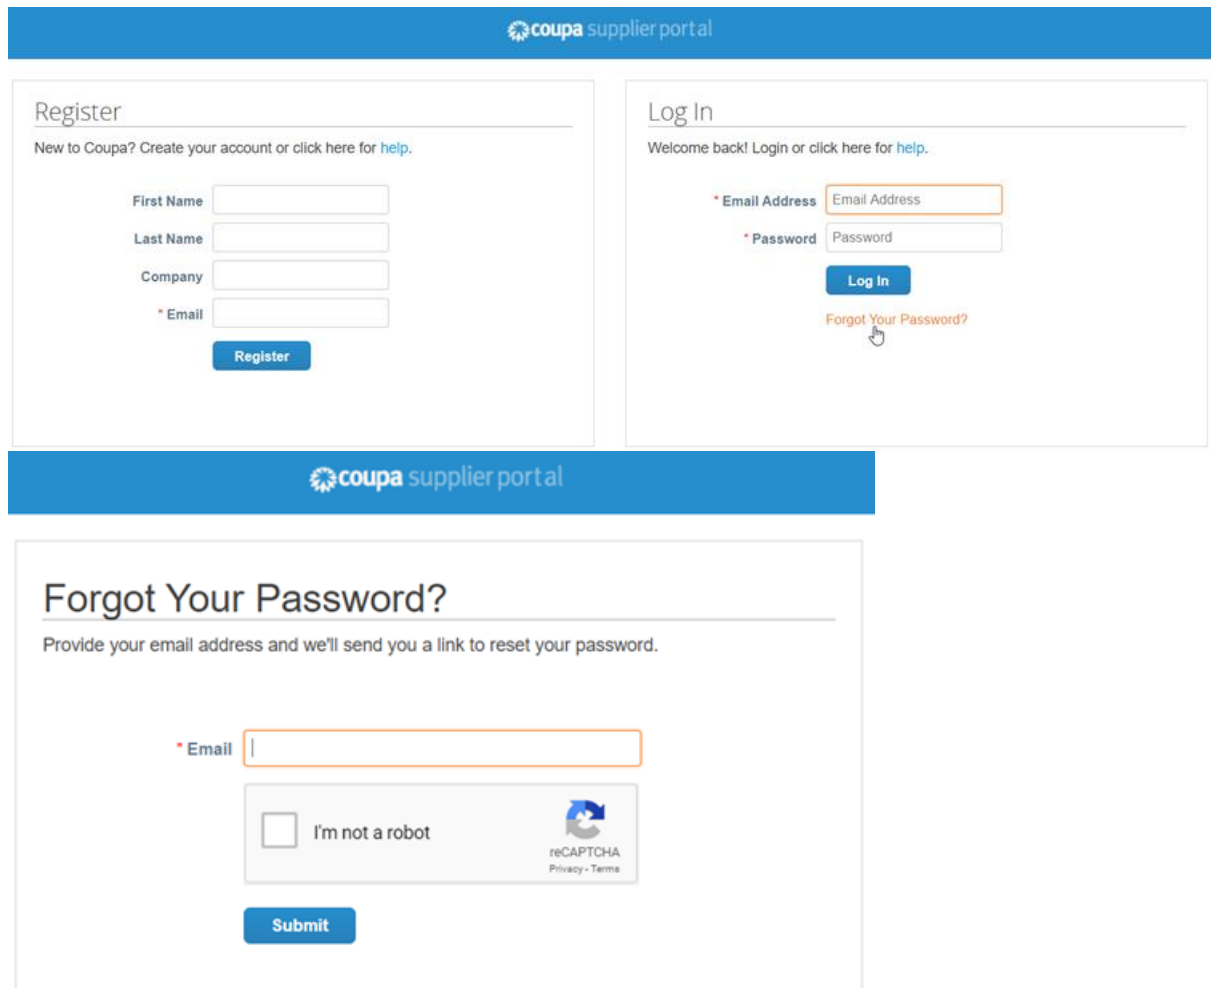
coupa supplier portal

Register

New to Coupa? Create your account or click here for help.

First Name

Last Name

Company

* Email

Register

Log In

Welcome back! Login or click here for help.

* Email Address Email Address

* Password Password

Log In

Forgot Your Password?

coupa supplier portal

Forgot Your Password?

Provide your email address and we'll send you a link to reset your password.

* Email

I'm not a robot

reCAPTCHA
Privacy - Terms

Submit